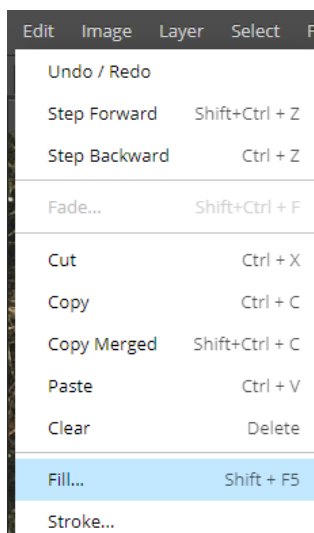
Edit Image Layer Select F

Undo / Redo
Step Forward Shift+Ctrl + Z
Step Backward Ctrl + Z
Fade... Shift+Ctrl + F
Cut Ctrl + X
Copy Ctrl + C
Copy Merged Shift+Ctrl + C
Paste Ctrl + V
Clear Delete
Fill... Shift + F5
Stroke...